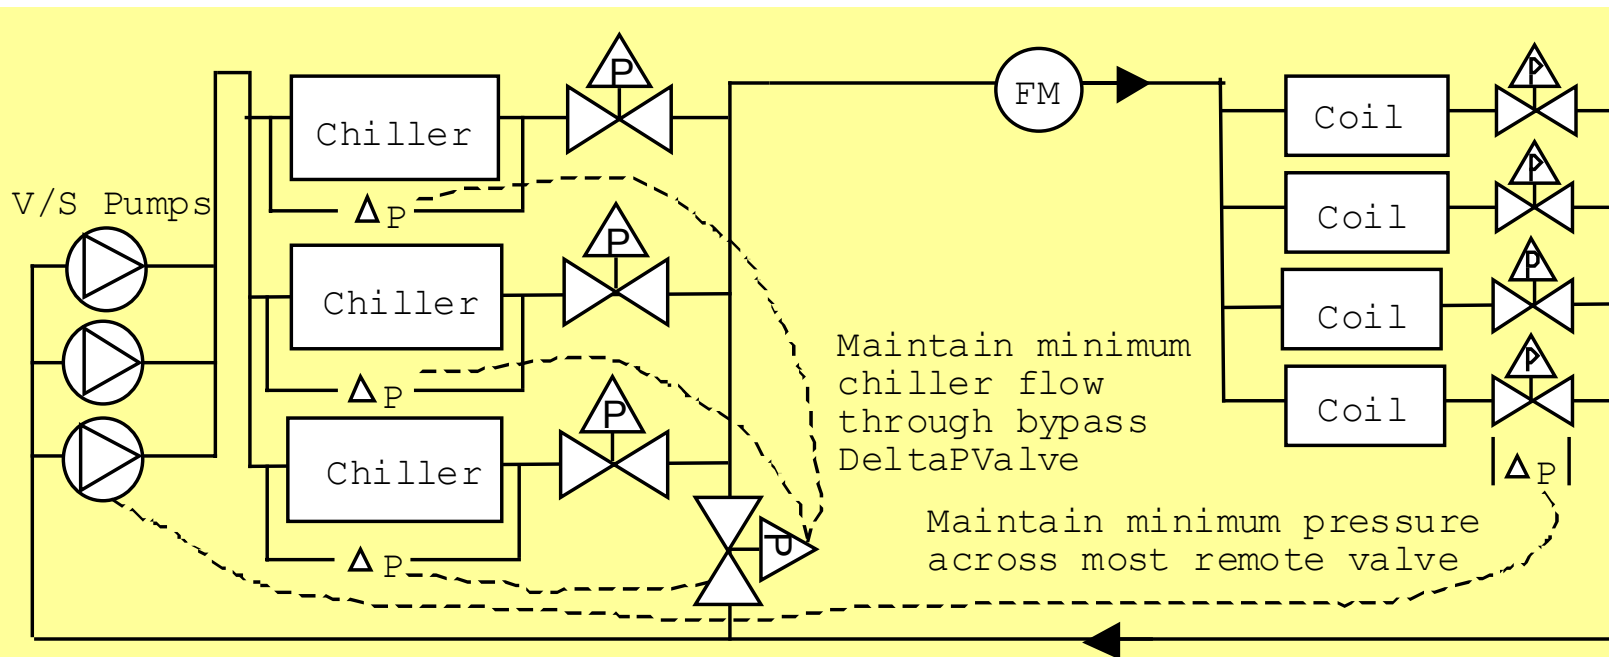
V/S Pumps

Chiller

P

ΔP

Chiller

P

ΔP

Chiller

P

ΔP

P

FM

Coil

P

Coil

P

Coil

P

Coil

P

ΔP

Maintain minimum chiller flow through bypass DeltaPValve

Maintain minimum pressure across most remote valve